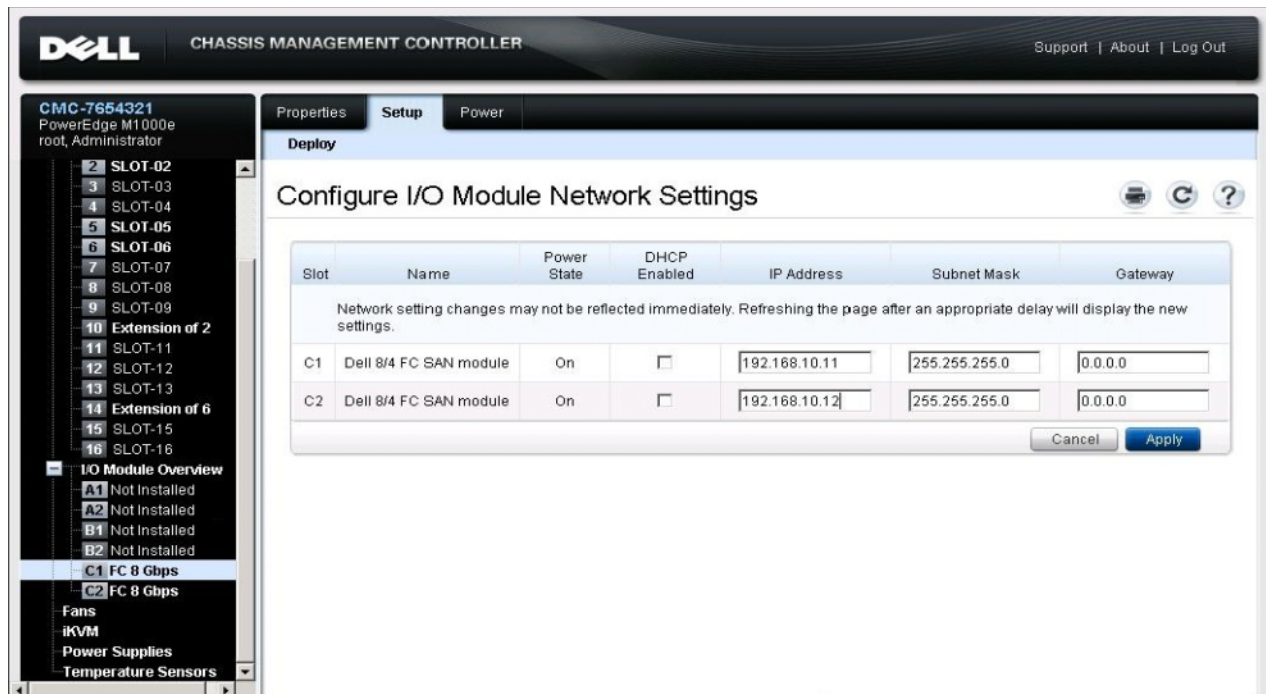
DELL CHASSIS MANAGEMENT CONTROLLER

Support | About | Log Out

CMC-7654321
PowerEdge M1000e
root, Administrator

2 SLOT-02
3 SLOT-03
4 SLOT-04
5 SLOT-05
6 SLOT-06
7 SLOT-07
8 SLOT-08
9 SLOT-09
10 Extension of 2
11 SLOT-11
12 SLOT-12
13 SLOT-13
14 Extension of 6
15 SLOT-15
16 SLOT-16
I/O Module Overview
A1 Not Installed
A2 Not Installed
B1 Not Installed
B2 Not Installed
C1 FC 8 Gbps
C2 FC 8 Gbps
Fans
iKVM
Power Supplies
Temperature Sensors

Properties Setup Power

Deploy

Configure I/O Module Network Settings

| Slot | Name | Power State | DHCP Enabled | IP Address | Subnet Mask | Gateway |
|---|---|---|---|---|---|---|
| | Network setting changes may not be reflected immediately. Refreshing the page after an appropriate delay will display the new settings. | | | | | |
| C1 | Dell 8/4 FC SAN module | On | ☐ | 192.168.10.11 | 255.255.255.0 | 0.0.0.0 |
| C2 | Dell 8/4 FC SAN module | On | ☐ | 192.168.10.12 | 255.255.255.0 | 0.0.0.0 |

Cancel Apply